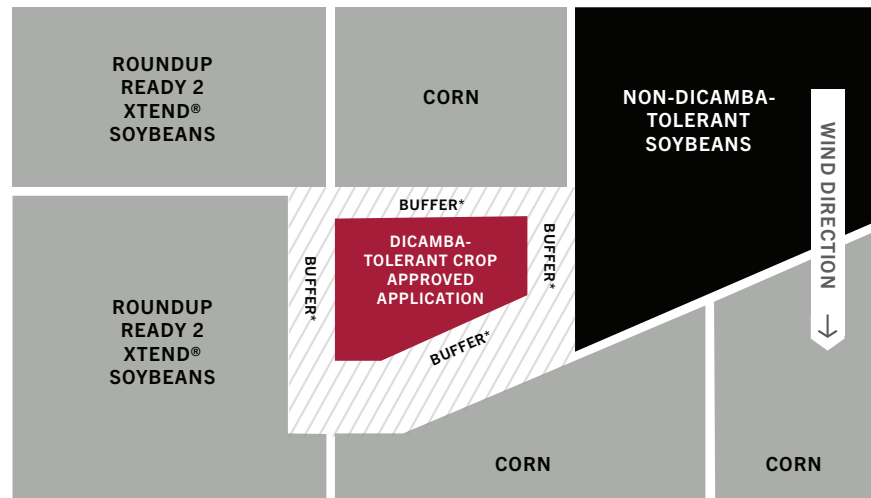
ROUNDUP READY 2 XTEND® SOYBEANS

CORN

NON-DICAMBA-TOLERANT SOYBEANS

WIND DIRECTION

BUFFER*

BUFFER*

DICAMBA-TOLERANT CROP APPROVED APPLICATION

BUFFER*

BUFFER*

ROUNDUP READY 2 XTEND® SOYBEANS

CORN

CORN